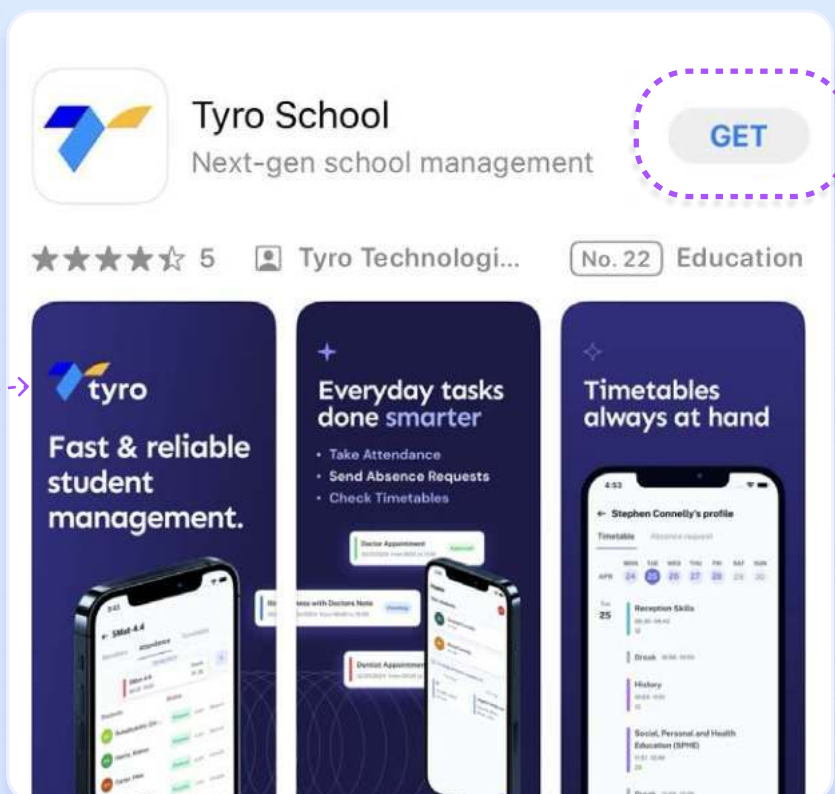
Tyro School
Next-gen school management

GET

5 Tyro Technologi... No. 22 Education

tyro
Fast & reliable student management.

Everyday tasks done smarter
• Take Attendance
• Send Absence Requests
• Check Timetables

Doctor Appointment
Approved
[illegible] with Doctors Note
Pending
Dentist Appointment

Timetables always at hand

4:53
← Stephen Connelly's profile
Timetable Absence request
MON TUE WED THU FRI SAT SUN
APR 24 25 26 27 28 29 30
Tue 25
Reception Skills
Break
History
Social, Personal and Health Education (SPHE)
Break